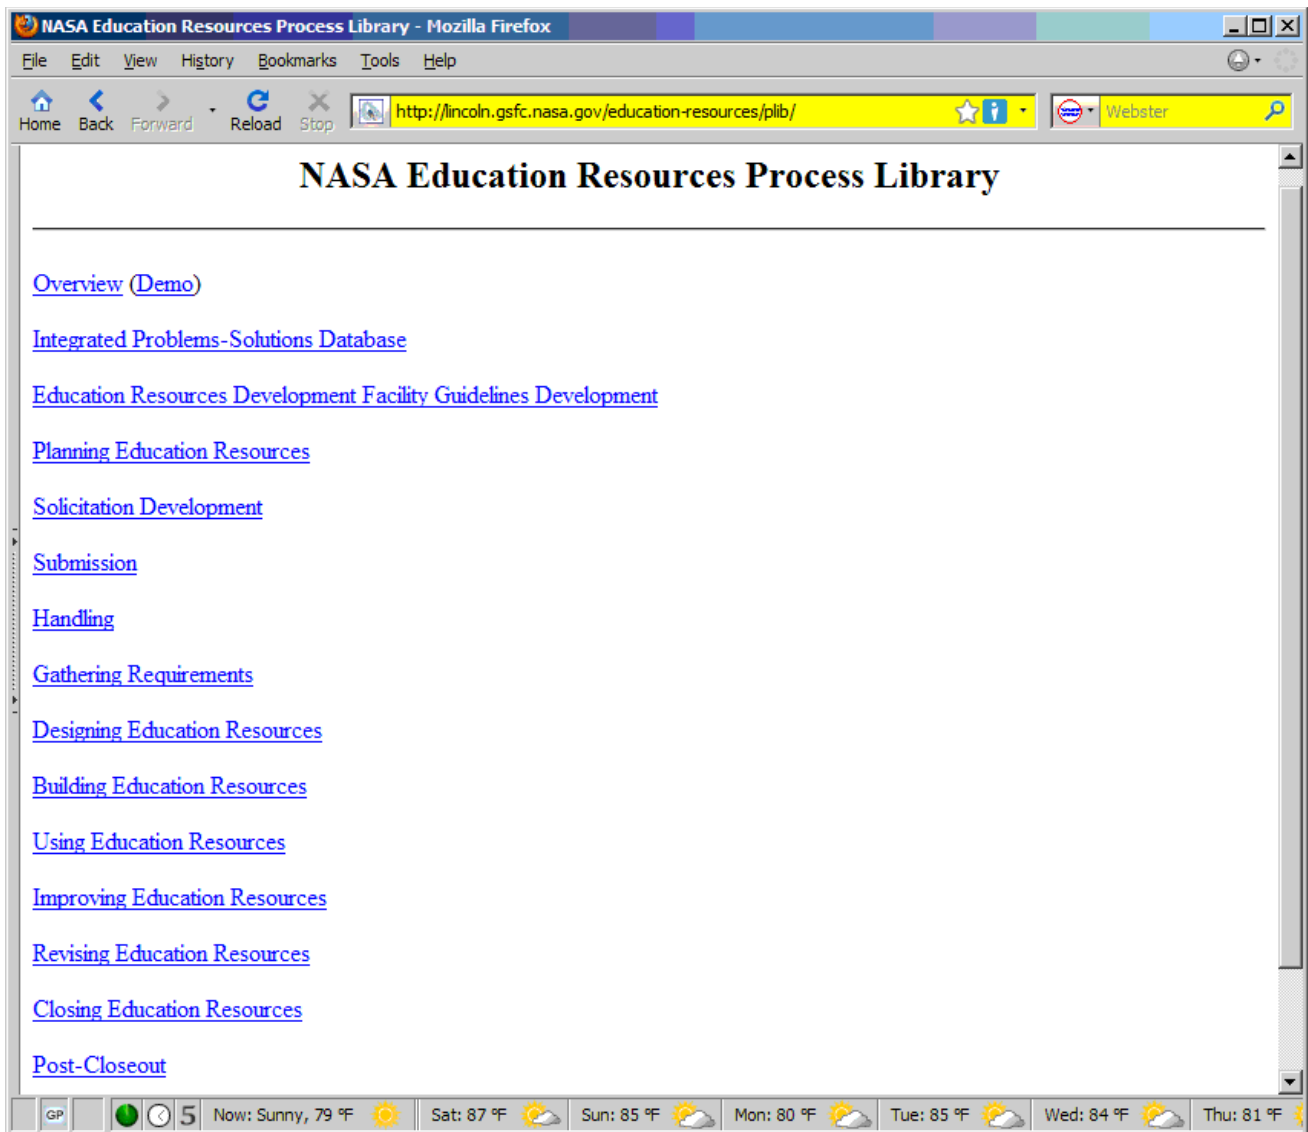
NASA Education Resources Process Library - Mozilla Firefox

File Edit View History Bookmarks Tools Help

Home Back Forward Reload Stop http://lincoln.gsfc.nasa.gov/education-resources/plib/ Webster

NASA Education Resources Process Library

Overview (Demo)

Integrated Problems-Solutions Database

Education Resources Development Facility Guidelines Development

Planning Education Resources

Solicitation Development

Submission

Handling

Gathering Requirements

Designing Education Resources

Building Education Resources

Using Education Resources

Improving Education Resources

Revising Education Resources

Closing Education Resources

Post-Closeout

GP 5 Now: Sunny, 79 °F Sat: 87 °F Sun: 85 °F Mon: 80 °F Tue: 85 °F Wed: 84 °F Thu: 81 °F